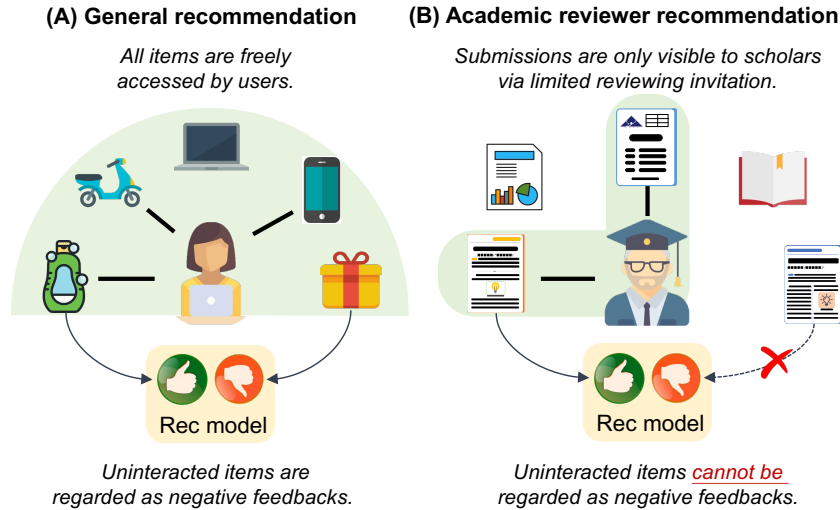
(A) General recommendation

All items are freely accessed by users.

Rec model

Uninteracted items are regarded as negative feedbacks.

(B) Academic reviewer recommendation

Submissions are only visible to scholars via limited reviewing invitation.

Rec model

Uninteracted items cannot be regarded as negative feedbacks.